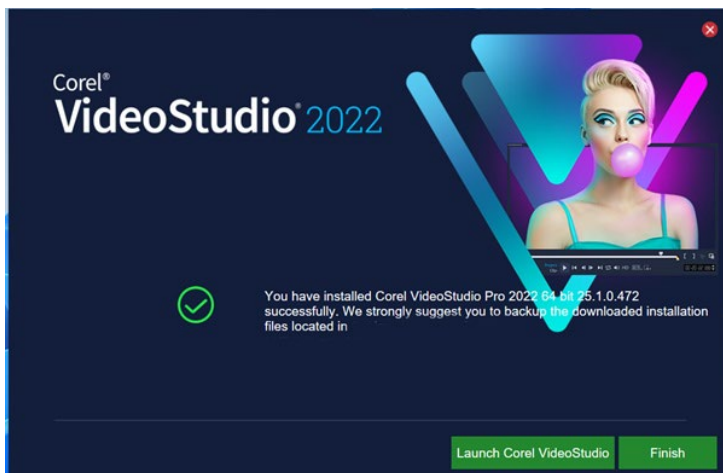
Corel®
VideoStudio® 2022

You have installed Corel VideoStudio Pro 2022 64 bit 25.1.0.472 successfully. We strongly suggest you to backup the downloaded installation files located in

Launch Corel VideoStudio
Finish